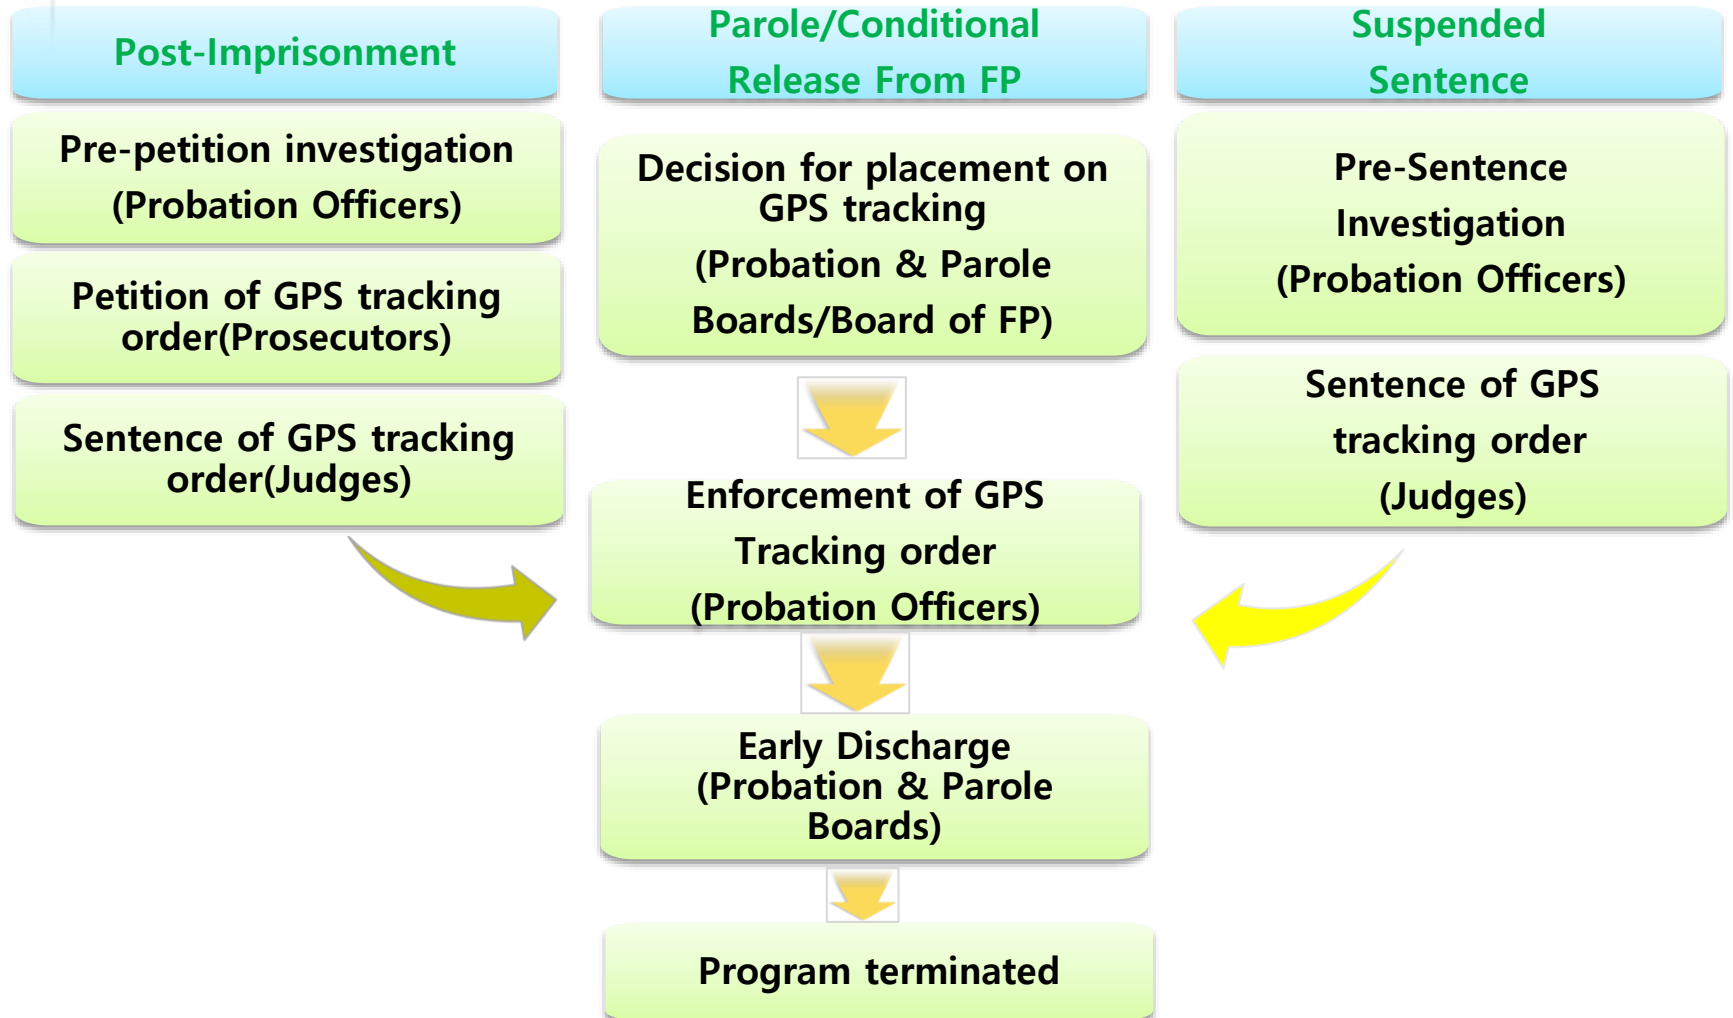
Post-Imprisonment

Pre-petition investigation (Probation Officers)

Petition of GPS tracking order(Prosecutors)

Sentence of GPS tracking order(Judges)

Parole/Conditional Release From FP

Decision for placement on GPS tracking (Probation & Parole Boards/Board of FP)

Enforcement of GPS Tracking order (Probation Officers)

Early Discharge (Probation & Parole Boards)

Program terminated

Suspended Sentence

Pre-Sentence Investigation (Probation Officers)

Sentence of GPS tracking order (Judges)